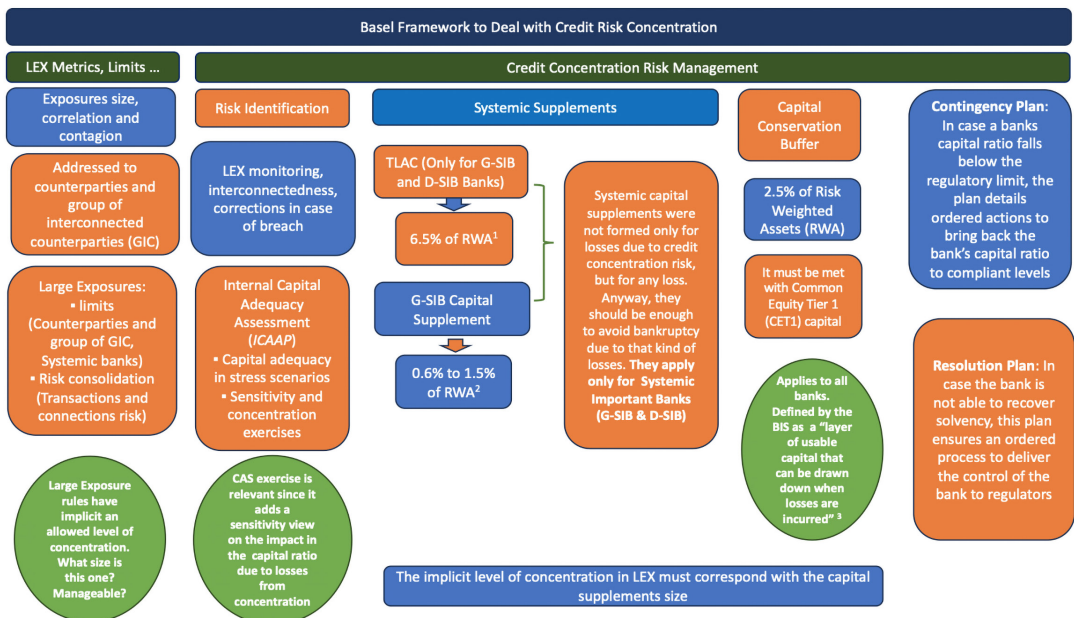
Basel Framework to Deal with Credit Risk Concentration

LEX Metrics, Limits ...

Credit Concentration Risk Management

Exposures size, correlation and contagion

Addressed to counterparties and group of interconnected counterparties (GIC)

Large Exposures:
▪ limits (Counterparties and group of GIC, Systemic banks)
▪ Risk consolidation (Transactions and connections risk)

Large Exposure rules have implicit an allowed level of concentration. What size is this one? Manageable?

Risk Identification

LEX monitoring, interconnectedness, corrections in case of breach

Internal Capital Adequacy Assessment (ICAAP)
▪ Capital adequacy in stress scenarios
▪ Sensitivity and concentration exercises

CAS exercise is relevant since it adds a sensitivity view on the impact in the capital ratio due to losses from concentration

Systemic Supplements

TLAC (Only for G-SIB and D-SIB Banks)

6.5% of RWA$^1$

G-SIB Capital Supplement

0.6% to 1.5% of RWA$^2$

Systemic capital supplements were not formed only for losses due to credit concentration risk, but for any loss. Anyway, they should be enough to avoid bankruptcy due to that kind of losses. They apply only for Systemic Important Banks (G-SIB & D-SIB)

Capital Conservation Buffer

2.5% of Risk Weighted Assets (RWA)

It must be met with Common Equity Tier 1 (CET1) capital

Applies to all banks. Defined by the BIS as a "layer of usable capital that can be drawn down when losses are incurred" $^3$

Contingency Plan: In case a banks capital ratio falls below the regulatory limit, the plan details ordered actions to bring back the bank's capital ratio to compliant levels

Resolution Plan: In case the bank is not able to recover solvency, this plan ensures an ordered process to deliver the control of the bank to regulators

The implicit level of concentration in LEX must correspond with the capital supplements size